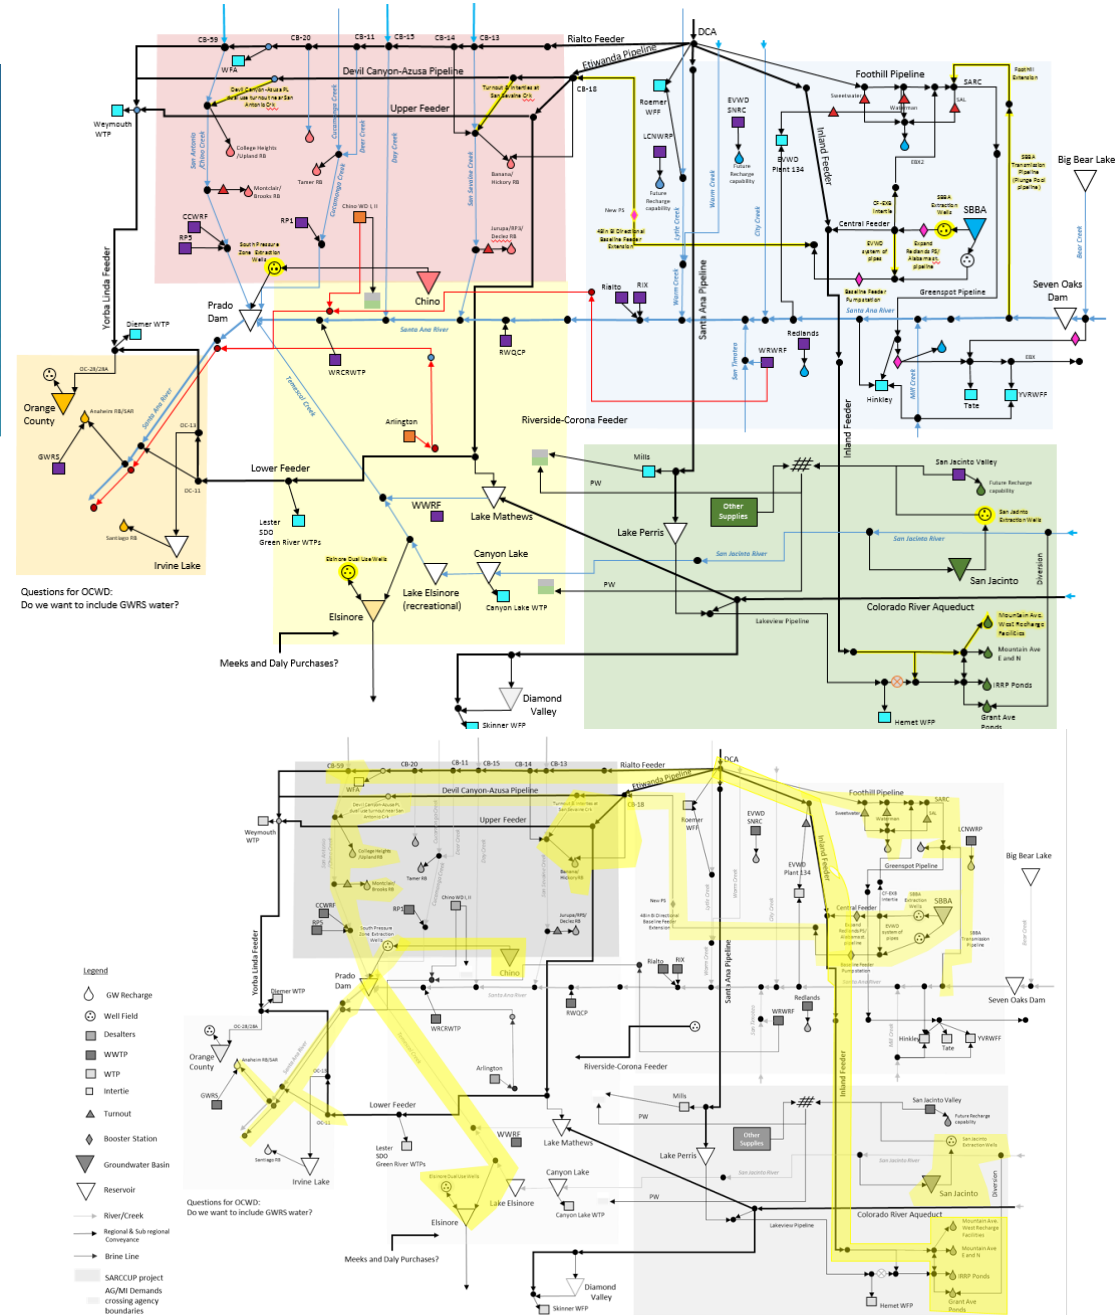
CB-59
CB-20
CB-11
CB-15
CB-14
CB-13
Rialto Feeder
DCA
WFA
Devil Canyon-Azusa Pipeline
Etiwanda Pipeline
Devil Canyon-Azusa PL Sub use turnout near San Antonio Crk
Turnout & Intertie at San Sevaine Crk
CB-18
Upper Feeder
Weymouth WTP
San Antonio /Chino Creek
Cucamonga Creek
Deer Creek
Day Creek
San Sevaine Creek
College Heights /Upland RB
Tamer RB
Banana/ Hickory RB
Montclair/ Brooks RB
Cucamonga Creek
Chino WD I, II
Jurupa/RP3/ Declez RB
CCWRF
RP5
RP1
South Pressure Zone Extraction Wells
Chino
Prado Dam
Yorba Linda Feeder
Diemer WTP
Santa Ana River
RWQCP
WCRCWRTP
OC-28/28A
Orange County
Anaheim RB/SAR
Santa Ana River
OC-13
GWRS
Temescal Creek
Arlington
OC-11
Lower Feeder
Lester SDO Green River WTPs
Santiago RB
Irvine Lake
WWRF
Lake Mathews
Elsinore Dual Use Wells
Canyon Lake
Lake Elsinore (recreational)
Canyon Lake WTP
Elsinore
Questions for OCWD: Do we want to include GWRS water?
Meeks and Daly Purchases?
Diamond Valley
Skinner WFP
Roemer WFP
LCNWRP
EVWD SNRC
Future Recharge capability
Future Recharge capability
New PS
48in Bi Directional Baseline Feeder Extension
Lytle Creek
Warm Creek
City Creek
Foothill Pipeline
Sweetwater
Waterman
SARC
SAL
Foothill Extension
Inland Feeder
EVWD Plant 134
EBX2
SBBA Transmission Pipeline (Plunge Pool pipeline)
Big Bear Lake
CF-EXB Intertie
SBBA Extraction Wells
SBBA
Central Feeder
EVWD system of pipes
Expand Redlands PS/ Alabama St pipeline
Baseline Feeder Pump station
Greenspot Pipeline
Bear Creek
Seven Oaks Dam
Rialto
RIX
Santa Ana Pipeline
Warm Creek
Santa Ana River
Redlands
San Timoteo
WRWRF
EBX
Hinkley
Mill Creek
Tate
YVRWFF
Riverside-Corona Feeder
Inland Feeder
Mills
PW
San Jacinto Valley
Future Recharge capability
Other Supplies
San Jacinto Extraction Wells
Lake Perris
San Jacinto River
San Jacinto River
San Jacinto
Diversion
PW
Colorado River Aqueduct
Lakeview Pipeline
Mountain Ave. West Recharge Facilities
Mountain Ave E and N
IRRP Ponds
Hemet WFP
Grant Ave Ponds

CB-59
CB-20
CB-11
CB-15
CB-14
CB-13
Rialto Feeder
DCA
WFA
Devil Canyon-Azusa Pipeline
Etiwanda Pipeline
CB-18
Upper Feeder
Foothill Pipeline
SARC
Weymouth WTP
Roemer WFP
EVWD SNRC
Sweetwater
Waterman
SAL
LCNWRP
College Heights /Upland RB
Banana/ Hickory RB
Inland Feeder
EVWD Plant 134
Greenspot Pipeline
Big Bear Lake
Tamer RB
Montclair/ Brooks RB
CF-EXB Intertie
SBBA Extraction Wells
SBBA
Chino WD I, II
New PS
48in Bi Directional Baseline Feeder Extension
Central Feeder
CCWRF
RP5
RP1
South Pressure Zone Extraction Wells
Jurupa/RP3/ Declez RB
EVWD system of pipes
SBBA Transmission Pipeline
Legend
GW Recharge
Well Field
Desalters
WWTP
WTP
Intertie
Turnout
Booster Station
Groundwater Basin
Reservoir
River/Creek
Regional & Sub regional Conveyance
Brine Line
SARCCUP project
AG/MI Demands crossing agency boundaries
Yorba Linda Feeder
Diemer WTP
Prado Dam
Chino
Santa Ana River
Rialto
RIX
Santa Ana Pipeline
Baseline Feeder Pump station
Santa Ana River
Seven Oaks Dam
Redlands
RWQCP
WRWRF
WCRCWRTP
OC-28/28A
Orange County
Anaheim RB/SAR
Hinkley
Tate
YVRWFF
Arlington
Riverside-Corona Feeder
GWRS
OC-13
OC-11
Lower Feeder
Mills
Inland Feeder
San Jacinto Valley
Future Recharge capability
Lester SDO Green River WTPs
Santiago RB
Irvine Lake
WWRF
Lake Mathews
Other Supplies
San Jacinto Extraction Wells
Lake Perris
San Jacinto River
San Jacinto River
Canyon Lake
Elsinore Dual Use Wells
Lake Elsinore
Canyon Lake WTP
PW
San Jacinto
Diversion
Questions for OCWD: Do we want to include GWRS water?
Elsinore
Lakeview Pipeline
Colorado River Aqueduct
Mountain Ave. West Recharge Facilities
Mountain Ave E and N
IRRP Ponds
Meeks and Daly Purchases?
Diamond Valley
Skinner WFP
Hemet WFP
Grant Ave Ponds